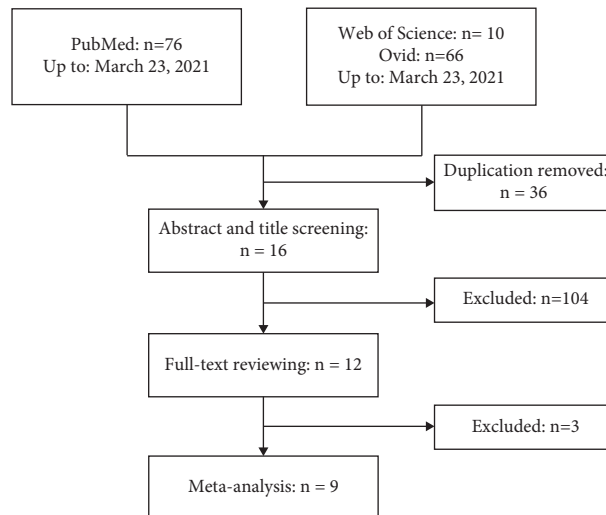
PubMed: n=76
Up to: March 23, 2021

Web of Science: n= 10
Ovid: n=66
Up to: March 23, 2021

Duplication removed:
n = 36

Abstract and title screening:
n = 16

Excluded: n=104

Full-text reviewing: n = 12

Excluded: n=3

Meta-analysis: n = 9